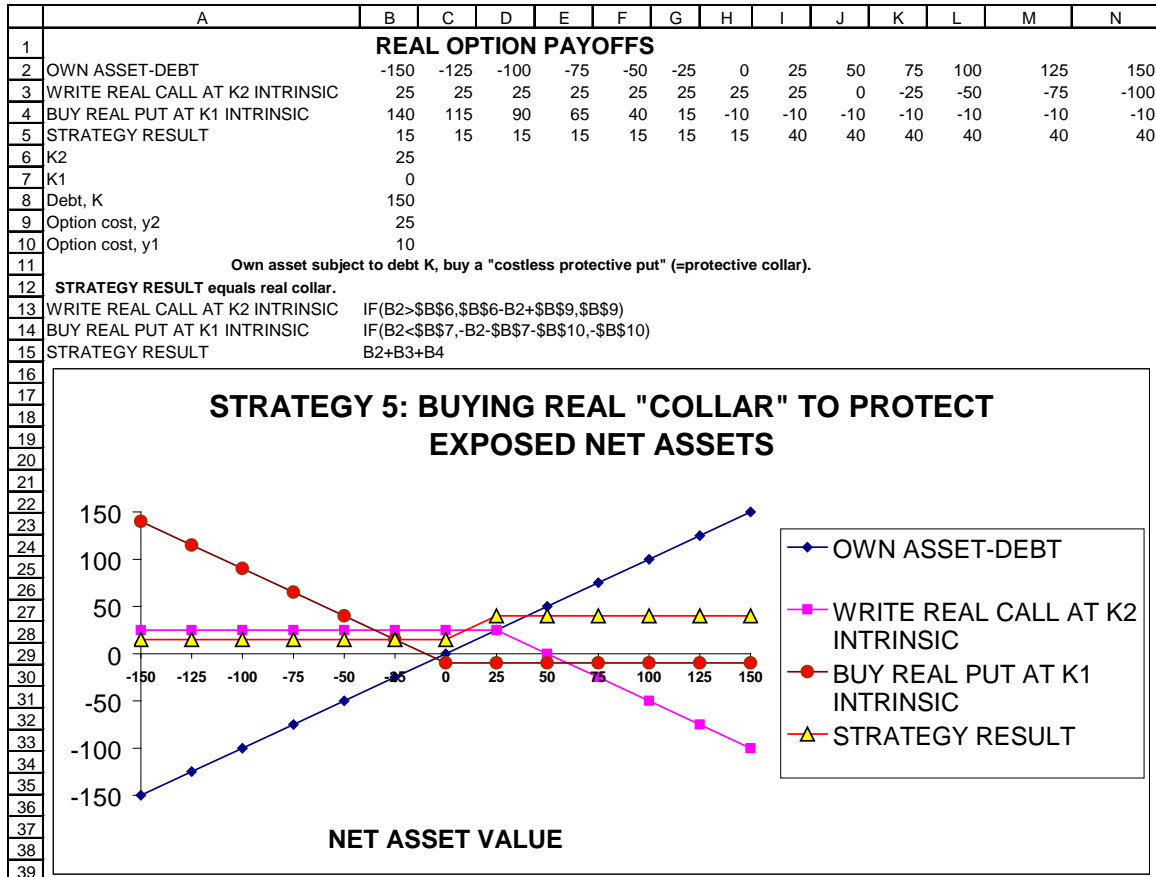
| | A | B | C | D | E | F | G | H | I | J | K | L | M | N |
|---|---|---|---|---|---|---|---|---|---|---|---|---|---|---|
| 1 | REAL OPTION PAYOFFS | | | | | | | | | | | | | |
| 2 | OWN ASSET-DEBT | -150 | -125 | -100 | -75 | -50 | -25 | 0 | 25 | 50 | 75 | 100 | 125 | 150 |
| 3 | WRITE REAL CALL AT K2 INTRINSIC | 25 | 25 | 25 | 25 | 25 | 25 | 25 | 25 | 0 | -25 | -50 | -75 | -100 |
| 4 | BUY REAL PUT AT K1 INTRINSIC | 140 | 115 | 90 | 65 | 40 | 15 | -10 | -10 | -10 | -10 | -10 | -10 | -10 |
| 5 | STRATEGY RESULT | 15 | 15 | 15 | 15 | 15 | 15 | 15 | 40 | 40 | 40 | 40 | 40 | 40 |
| 6 | K2 | 25 | | | | | | | | | | | | |
| 7 | K1 | 0 | | | | | | | | | | | | |
| 8 | Debt, K | 150 | | | | | | | | | | | | |
| 9 | Option cost, y2 | 25 | | | | | | | | | | | | |
| 10 | Option cost, y1 | 10 | | | | | | | | | | | | |
| 11 | Own asset subject to debt K, buy a "costless protective put" (=protective collar). | | | | | | | | | | | | | |
| 12 | STRATEGY RESULT equals real collar. | | | | | | | | | | | | | |
| 13 | WRITE REAL CALL AT K2 INTRINSIC | IF(B2>\$B\$6,\$B\$6-B2+\$B\$9,\$B\$9) | | | | | | | | | | | | |
| 14 | BUY REAL PUT AT K1 INTRINSIC | IF(B2<\$B\$7,-B2-\$B\$7-\$B\$10,-\$B\$10) | | | | | | | | | | | | |
| 15 | STRATEGY RESULT | B2+B3+B4 | | | | | | | | | | | | |

16 17 18 19 20 21 22 23 24 25 26 27 28 29 30 31 32 33 34 35 36 37 38 39

STRATEGY 5: BUYING REAL "COLLAR" TO PROTECT EXPOSED NET ASSETS

150
100
50
0
-50
-100
-150

-150 -125 -100 -75 -50 -25 0 25 50 75 100 125 150

NET ASSET VALUE

OWN ASSET-DEBT
WRITE REAL CALL AT K2 INTRINSIC
BUY REAL PUT AT K1 INTRINSIC
STRATEGY RESULT